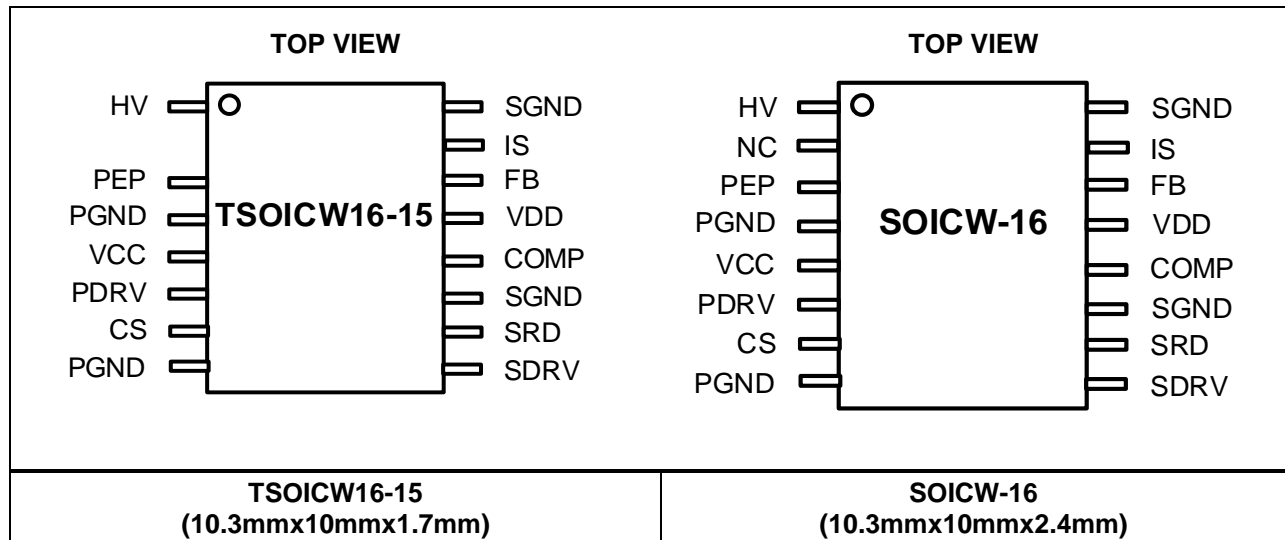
TOP VIEW

HV
PEP
PGND
VCC
PDRV
CS
PGND

TSOICW16-15

SGND
IS
FB
VDD
COMP
SGND
SRD
SDRV

TOP VIEW

HV
NC
PEP
PGND
VCC
PDRV
CS
PGND

SOICW-16

SGND
IS
FB
VDD
COMP
SGND
SRD
SDRV

| TSOICW16-15 (10.3mmx10mmx1.7mm) | SOICW-16 (10.3mmx10mmx2.4mm) |
|---|---|